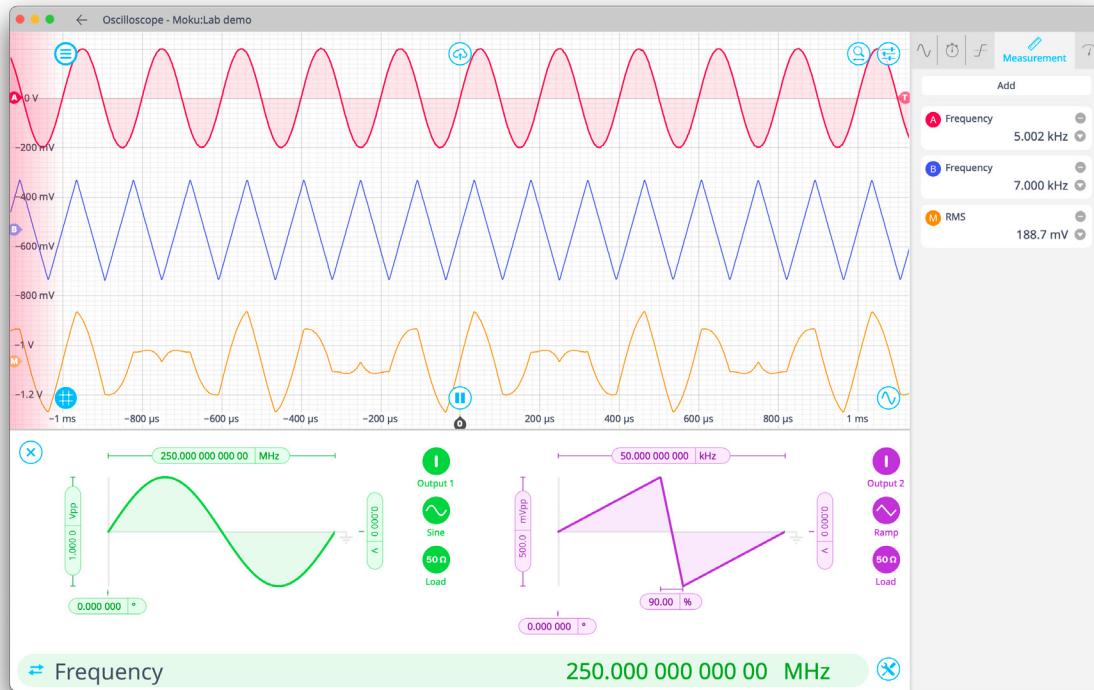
Oscilloscope - Moku:Lab demo

Measurement

Add

A Frequency
5.002 kHz

B Frequency
7.000 kHz

M RMS
188.7 mV

A 0 V
-200 mV
-400 mV
B
-600 mV
-800 mV
-1 V
M
-1.2 V
T

-1 ms
-800 µs
-600 µs
-400 µs
-200 µs
0
200 µs
400 µs
600 µs
800 µs
1 ms

250.000 000 000 00 MHz
1.000 0 Vpp
0.000 0 V
0.000 000 °
Output 1
Sine
50 Ω
Load

50.000 000 000 kHz
500.0 mVpp
0.000 0 V
90.00 %
0.000 000 °
Output 2
Ramp
50 Ω
Load

Frequency
250.000 000 000 00 MHz